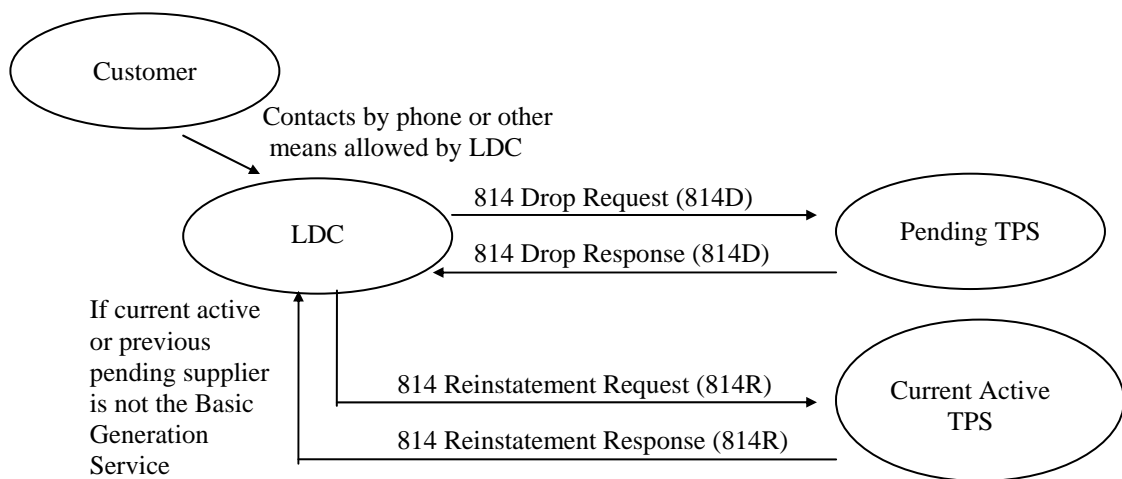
Customer

Contacts by phone or other means allowed by LDC

LDC

814 Drop Request (814D)

814 Drop Response (814D)

Pending TPS

If current active or previous pending supplier is not the Basic Generation Service

814 Reinstatement Request (814R)

814 Reinstatement Response (814R)

Current Active TPS